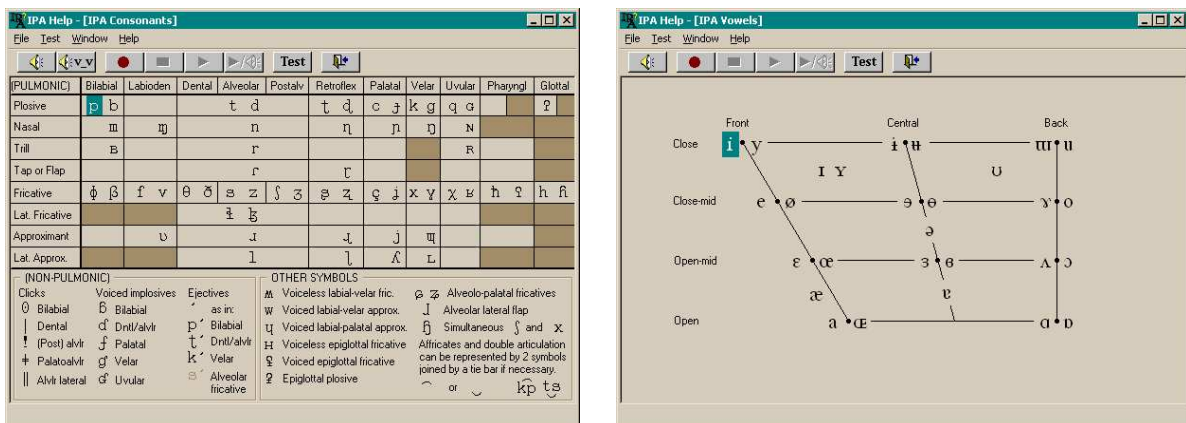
IPA Help - [IPA Consonants]

File Test Window Help

v_v Test

| (PULMONIC) | Bilabial | Labioden | Dental | Alveolar | Postalv | Retroflex | Palatal | Velar | Uvular | Pharyngl | Glottal |
|---|---|---|---|---|---|---|---|---|---|---|---|
| Plosive | p b | | | t d | | ʈ ɖ | c ɟ | k g | q ɢ | | ʔ |
| Nasal | m | ɱ | | n | | ɳ | ɲ | ŋ | ɴ | | |
| Trill | ʙ | | | r | | | | | ʀ | | |
| Tap or Flap | | | | ɾ | | ɽ | | | | | |
| Fricative | ɸ β | f v | θ ð | s z | ʃ ʒ | ʂ ʐ | ç ʝ | x ɣ | χ ʁ | ħ ʕ | h ɦ |
| Lat. Fricative | | | | ɬ ɮ | | | | | | | |
| Approximant | | ʋ | | ɹ | | ɻ | j | ɰ | | | |
| Lat. Approx. | | | | l | | ɭ | ʎ | ʟ | | | |

(NON-PULMONIC)
Clicks
ʘ Bilabial
ǀ Dental
ǃ (Post) alvlr
ǂ Palatoalvlr
ǁ Alvlr lateral

Voiced implosives
ɓ Bilabial
ɗ Dntl/alvlr
ʄ Palatal
ɠ Velar
ʛ Uvular

Ejectives
ʼ as in:
pʼ Bilabial
tʼ Dntl/alvlr
kʼ Velar
sʼ Alveolar fricative

OTHER SYMBOLS
ʍ Voiceless labial-velar fric.
w Voiced labial-velar approx.
ɥ Voiced labial-palatal approx.
ʜ Voiceless epiglottal fricative
ʢ Voiced epiglottal fricative
ʡ Epiglottal plosive
ɕ ʑ Alveolo-palatal fricatives
ɺ Alveolar lateral flap
ɧ Simultaneous ʃ and x
Affricates and double articulation can be represented by 2 symbols joined by a tie bar if necessary.
⁀ or ‿ k͡p t͡s

IPA Help - [IPA Vowels]

File Test Window Help

Test

Front Central Back
Close i y ɨ ʉ ɯ u
ɪ ʏ ʊ
Close-mid e ø ɘ ɵ ɤ o
ə
Open-mid ɛ œ ɜ ɞ ʌ ɔ
æ ɐ
Open a ɶ ɑ ɒ